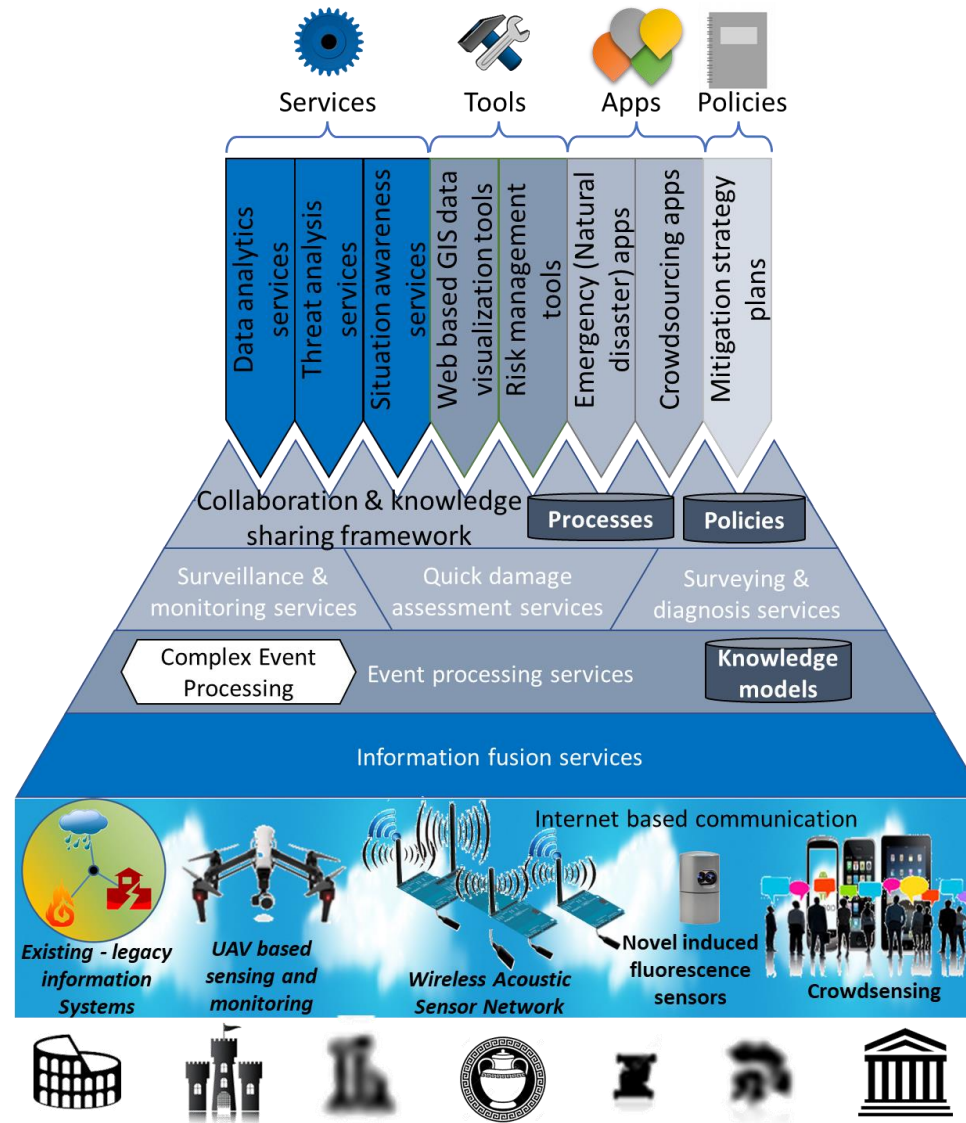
Services

Tools

Apps

Policies

Data analytics services

Threat analysis services

Situation awareness services

Web based GIS data visualization tools

Risk management tools

Emergency (Natural disaster) apps

Crowdsourcing apps

Mitigation strategy plans

Collaboration & knowledge sharing framework

Processes

Policies

Surveillance & monitoring services

Quick damage assessment services

Surveying & diagnosis services

Complex Event Processing

Event processing services

Knowledge models

Information fusion services

Internet based communication

Existing - legacy information Systems

UAV based sensing and monitoring

Wireless Acoustic Sensor Network

Novel induced fluorescence sensors

Crowdsensing